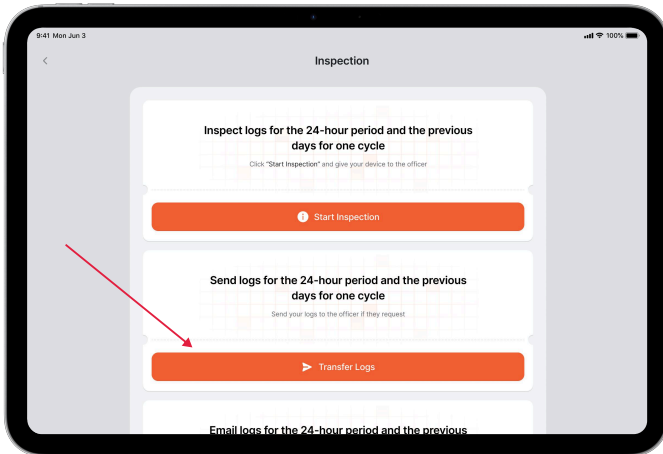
9:41 Mon Jun 3

100%

Inspection

Inspect logs for the 24-hour period and the previous days for one cycle

Click "Start Inspection" and give your device to the officer

Start Inspection

Send logs for the 24-hour period and the previous days for one cycle

Send your logs to the officer if they request

Transfer Logs

Email logs for the 24-hour period and the previous